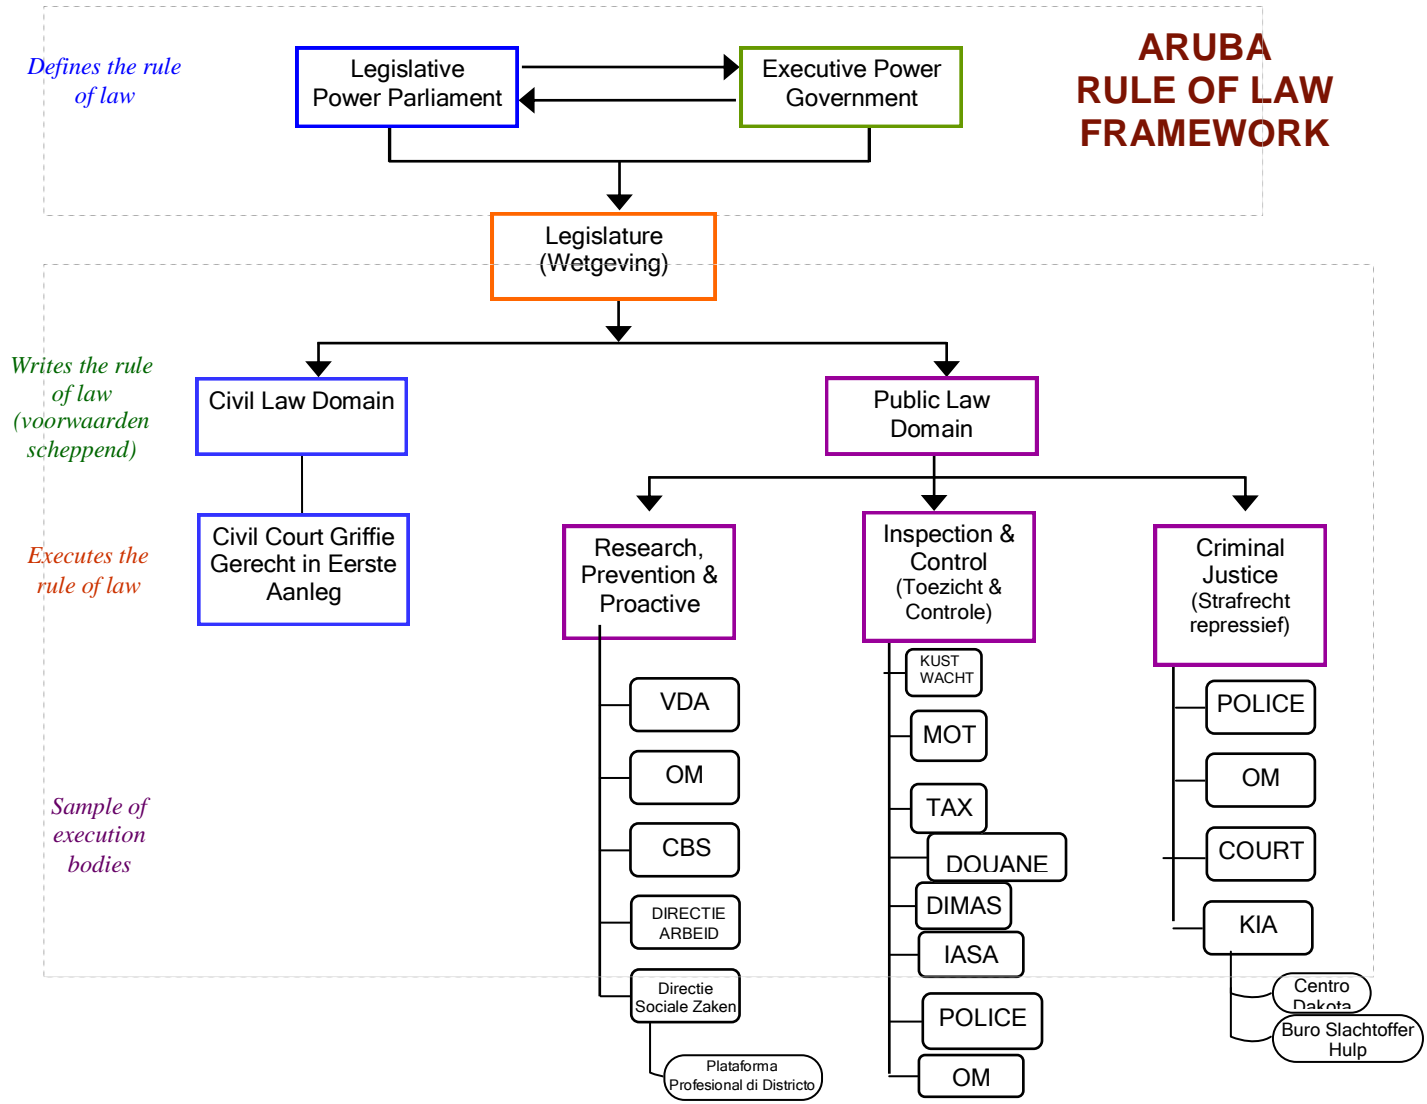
Defines the rule of law

Legislative Power Parliament

Executive Power Government

ARUBA RULE OF LAW FRAMEWORK

Legislature (Wetgeving)

Writes the rule of law (voorwaarden scheppend)

Civil Law Domain

Public Law Domain

Executes the rule of law

Civil Court Griffie Gerecht in Eerste Aanleg

Research, Prevention & Proactive

Inspection & Control (Toezicht & Controle)

Criminal Justice (Strafrecht repressief)

Sample of execution bodies

VDA

OM

CBS

DIRECTIE ARBEID

Directie Sociale Zaken

Plataforma Profesional di Districto

KUST WACHT

MOT

TAX

DOUANE

DIMAS

IASA

POLICE

OM

POLICE

OM

COURT

KIA

Centro Dakota

Buro Slachtoffer Hulp